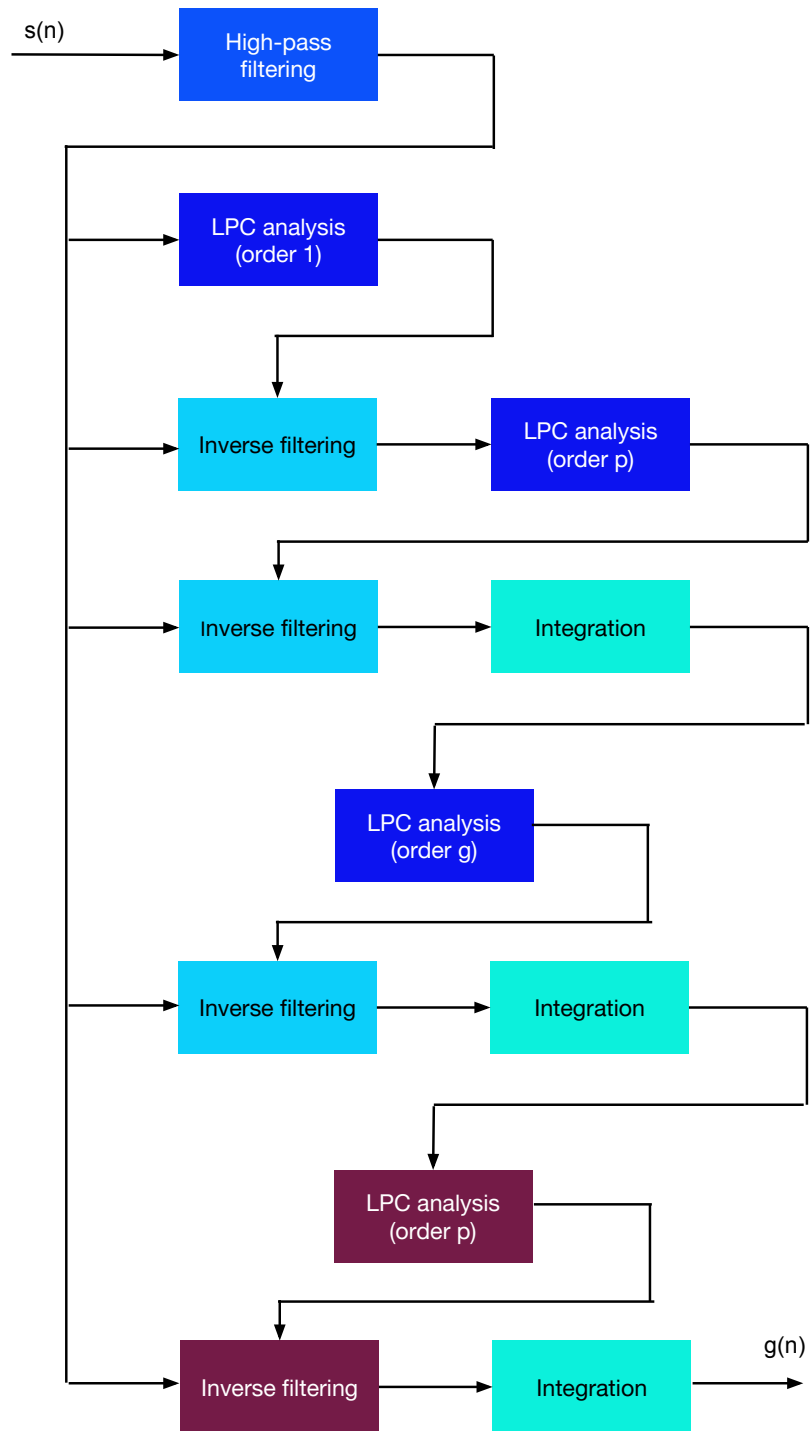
s(n)

High-pass filtering

LPC analysis (order 1)

Inverse filtering

LPC analysis (order p)

Inverse filtering

Integration

LPC analysis (order g)

Inverse filtering

Integration

LPC analysis (order p)

Inverse filtering

Integration

g(n)